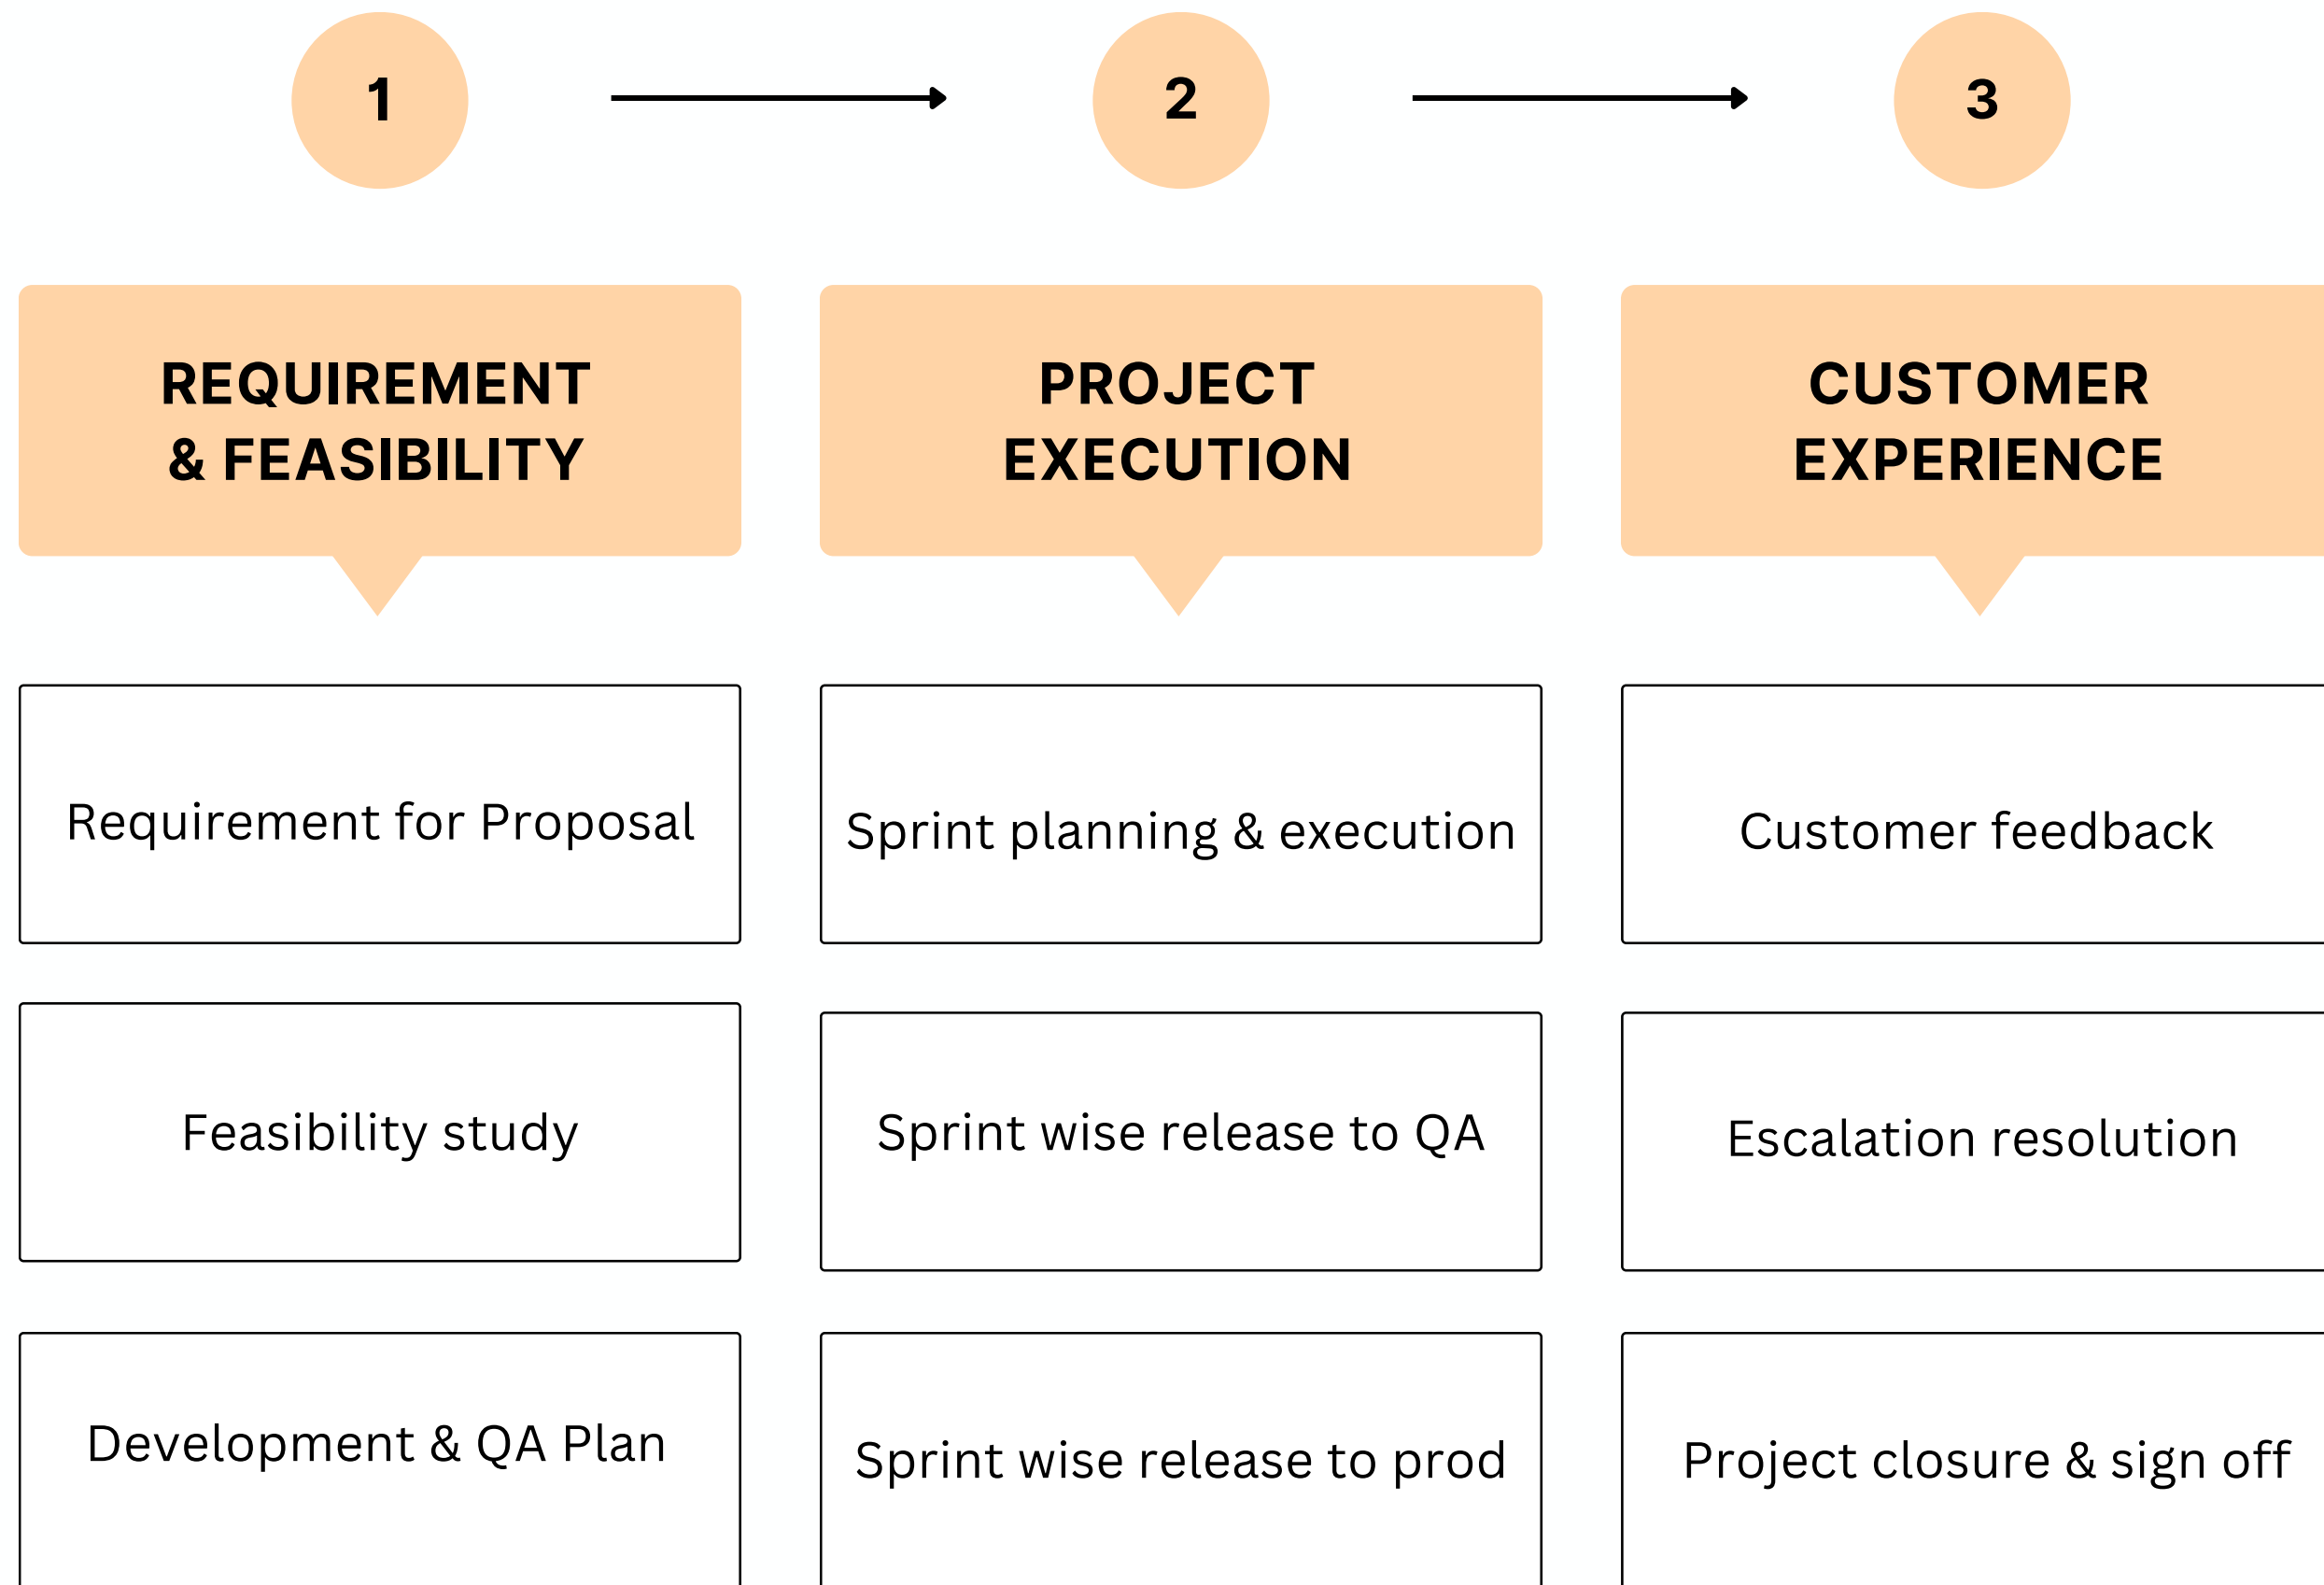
1

REQUIREMENT & FEASIBILITY

Requirement for Proposal

Feasibility study

Development & QA Plan

2

PROJECT EXECUTION

Sprint planning & execution

Sprint wise release to QA

Sprint wise release to prod

3

CUSTOMER EXPERIENCE

Customer feedback

Escalation resolution

Project closure & sign off